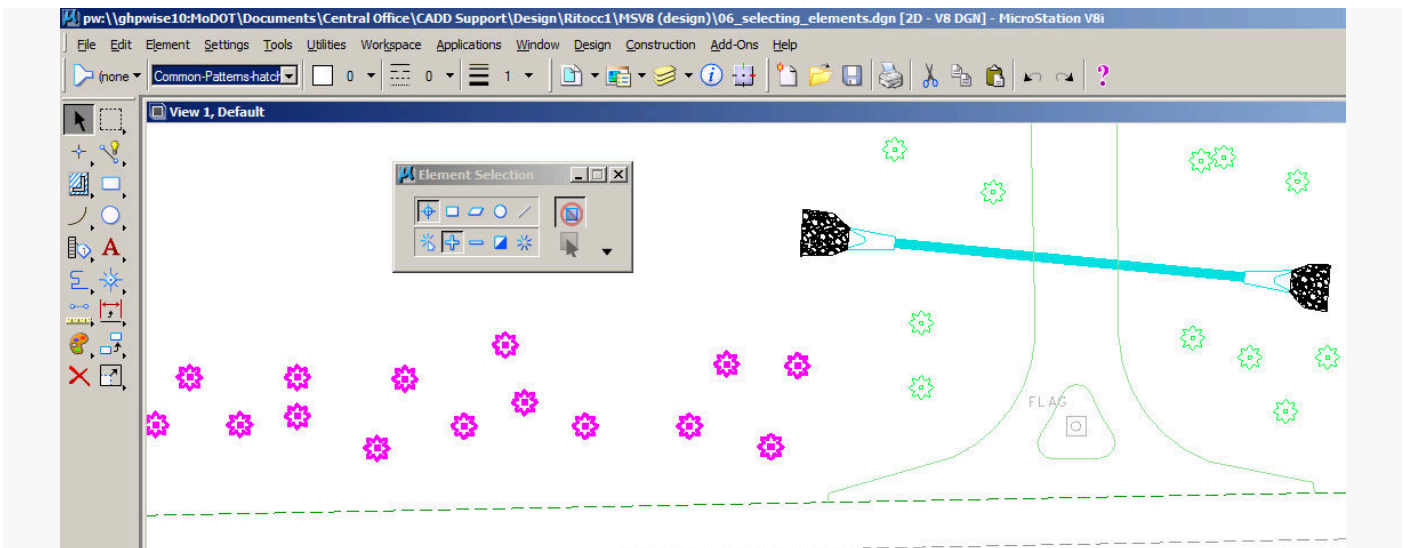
pw:\\ghpwise10:MoDOT\Documents\Central Office\CADD Support\Design\Ritocc1\MSV8 (design)\06_selecting_elements.dgn [2D - V8 DGN] - MicroStation V8i

File Edit Element Settings Tools Utilities Workspace Applications Window Design Construction Add-Ons Help

(none Common-Patterns-hatch 0 0 1

View 1, Default

Element Selection

FLAG